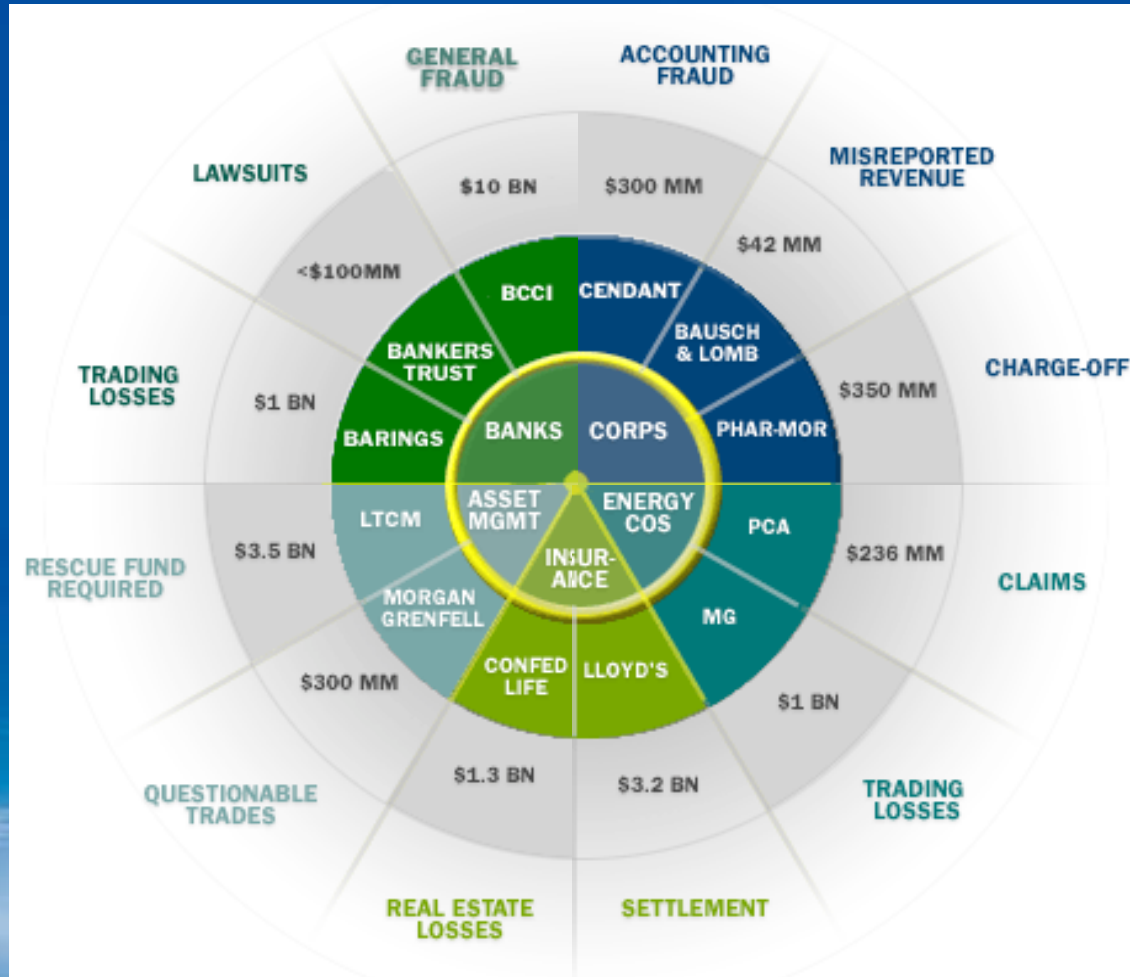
GENERAL FRAUD

ACCOUNTING FRAUD

MISREPORTED REVENUE

CHARGE-OFF

CLAIMS

TRADING LOSSES

SETTLEMENT

REAL ESTATE LOSSES

QUESTIONABLE TRADES

RESCUE FUND REQUIRED

TRADING LOSSES

LAWSUITS

$10 BN

$300 MM

$42 MM

$350 MM

$236 MM

$1 BN

$3.2 BN

$1.3 BN

$300 MM

$3.5 BN

$1 BN

<$100MM

BCCI

CENDANT

BAUSCH & LOMB

PHAR-MOR

PCA

MG

LLOYD'S

CONFED LIFE

MORGAN GRENFELL

LTCM

BARINGS

BANKERS TRUST

BANKS

CORPS

ASSET MGMT

ENERGY COS

INSUR-ANCE